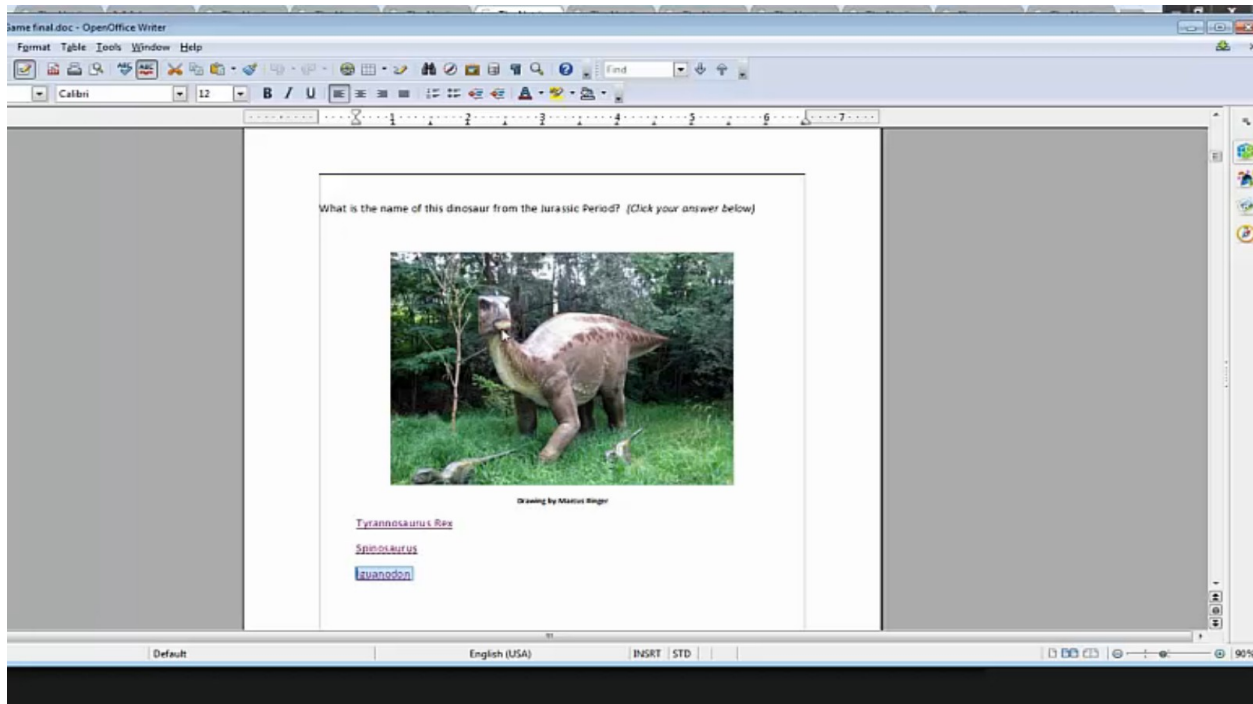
Game final.doc - OpenOffice Writer

Format Table Tools Window Help

Find

Calibri 12

B I U

1 2 3 4 5 6 7

What is the name of this dinosaur from the Jurassic Period? *(Click your answer below)*

Drawing by Marius Ringer

Tyrannosaurus Rex

Spinosaurus

Iguanodon

Default English (USA) INSRT STD 90%